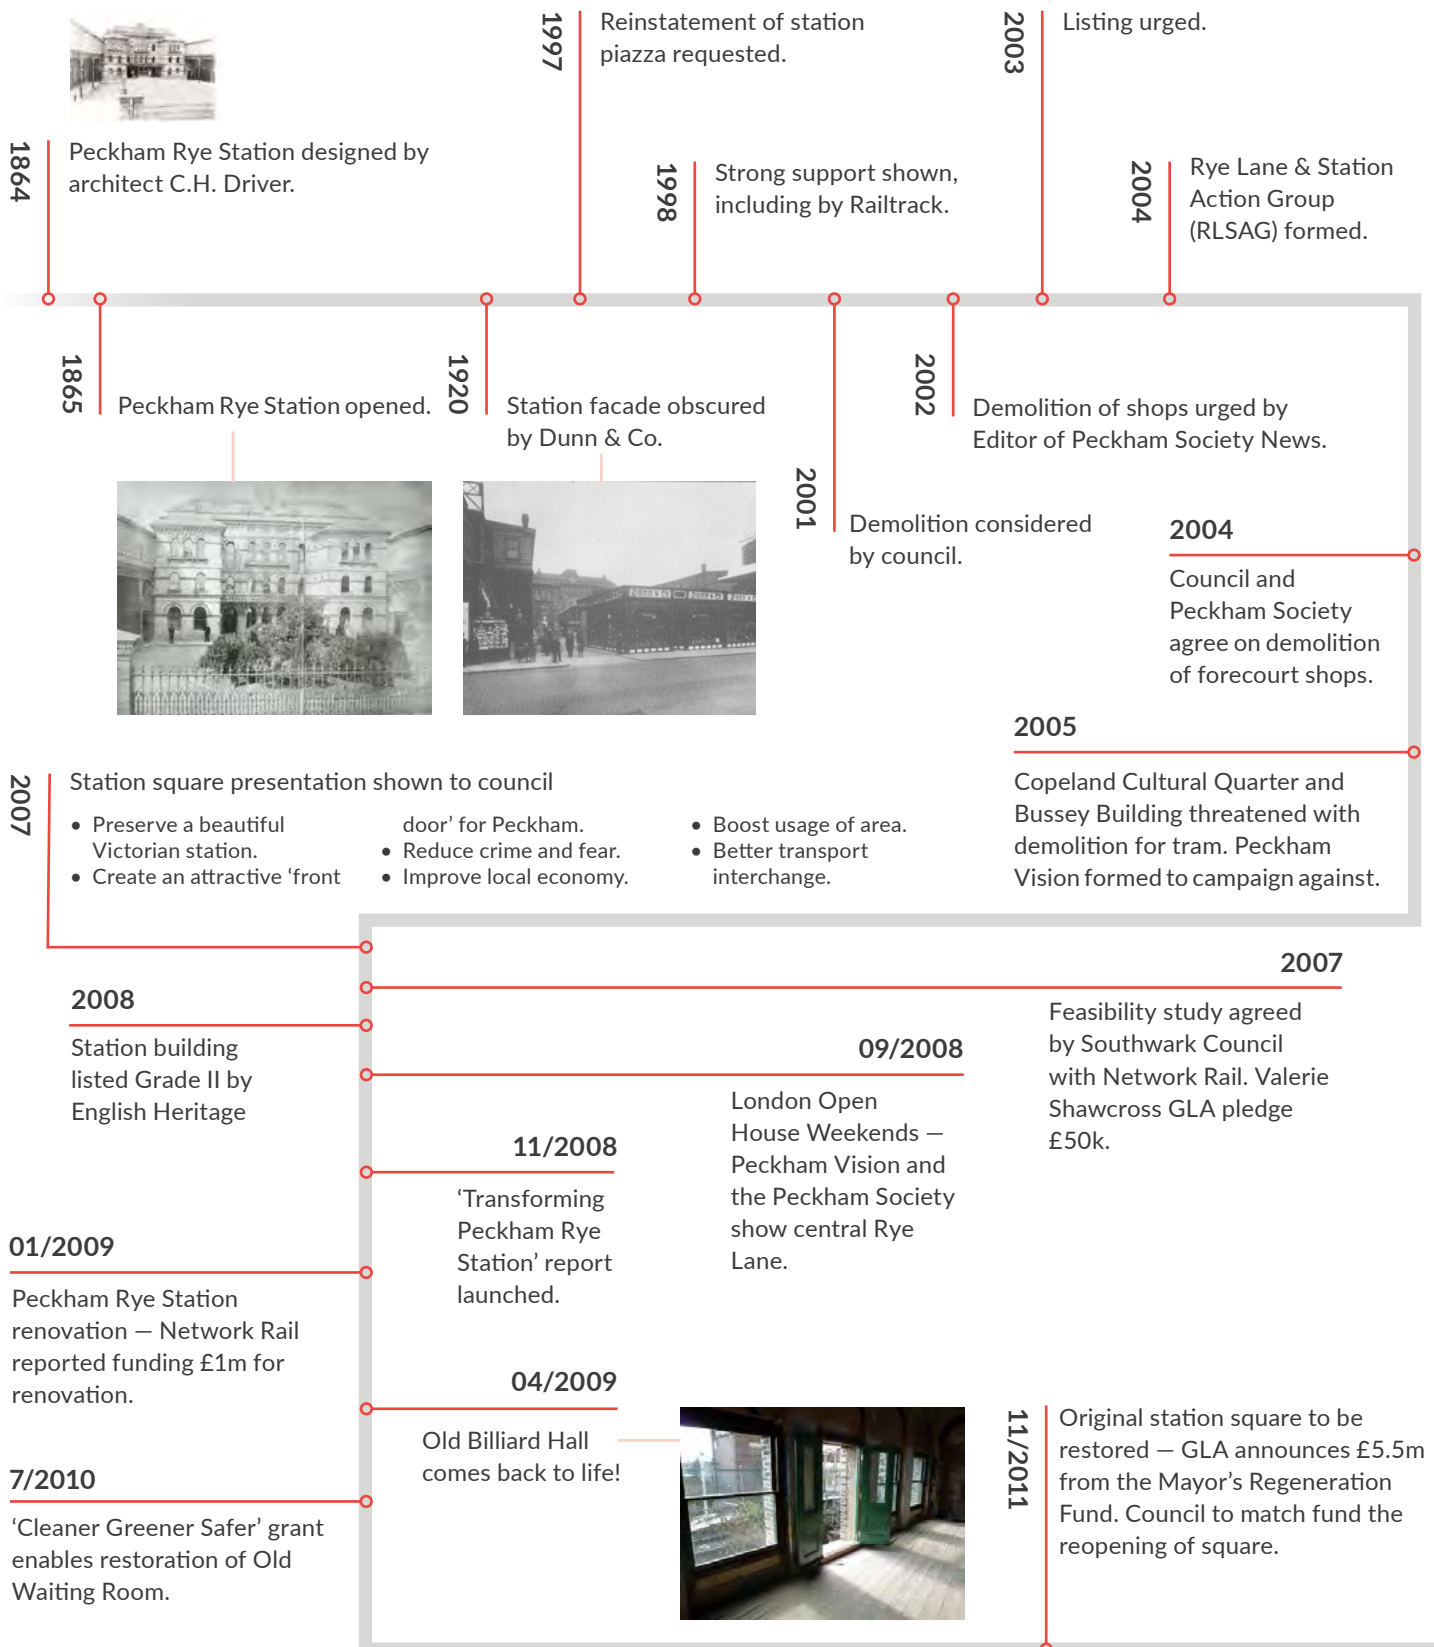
1864
Peckham Rye Station designed by architect C.H. Driver.

1997
Reinstatement of station piazza requested.

1998
Strong support shown, including by Railtrack.

2003
Listing urged.

2004
Rye Lane & Station Action Group (RLSAG) formed.

1865
Peckham Rye Station opened.

1920
Station facade obscured by Dunn & Co.

2002
Demolition of shops urged by Editor of Peckham Society News.

2001
Demolition considered by council.

2004
Council and Peckham Society agree on demolition of forecourt shops.

2005
Copeland Cultural Quarter and Bussey Building threatened with demolition for tram. Peckham Vision formed to campaign against.

2007
Station square presentation shown to council

- Preserve a beautiful Victorian station.
- Create an attractive ‘front door’ for Peckham.
- Reduce crime and fear.
- Improve local economy.
- Boost usage of area.
- Better transport interchange.

2007
Feasibility study agreed by Southwark Council with Network Rail. Valerie Shawcross GLA pledge £50k.

2008
Station building listed Grade II by English Heritage

09/2008
London Open House Weekends — Peckham Vision and the Peckham Society show central Rye Lane.

11/2008
‘Transforming Peckham Rye Station’ report launched.

01/2009
Peckham Rye Station renovation — Network Rail reported funding £1m for renovation.

04/2009
Old Billiard Hall comes back to life!

11/2011
Original station square to be restored — GLA announces £5.5m from the Mayor’s Regeneration Fund. Council to match fund the reopening of square.

7/2010
‘Cleaner Greener Safer’ grant enables restoration of Old Waiting Room.